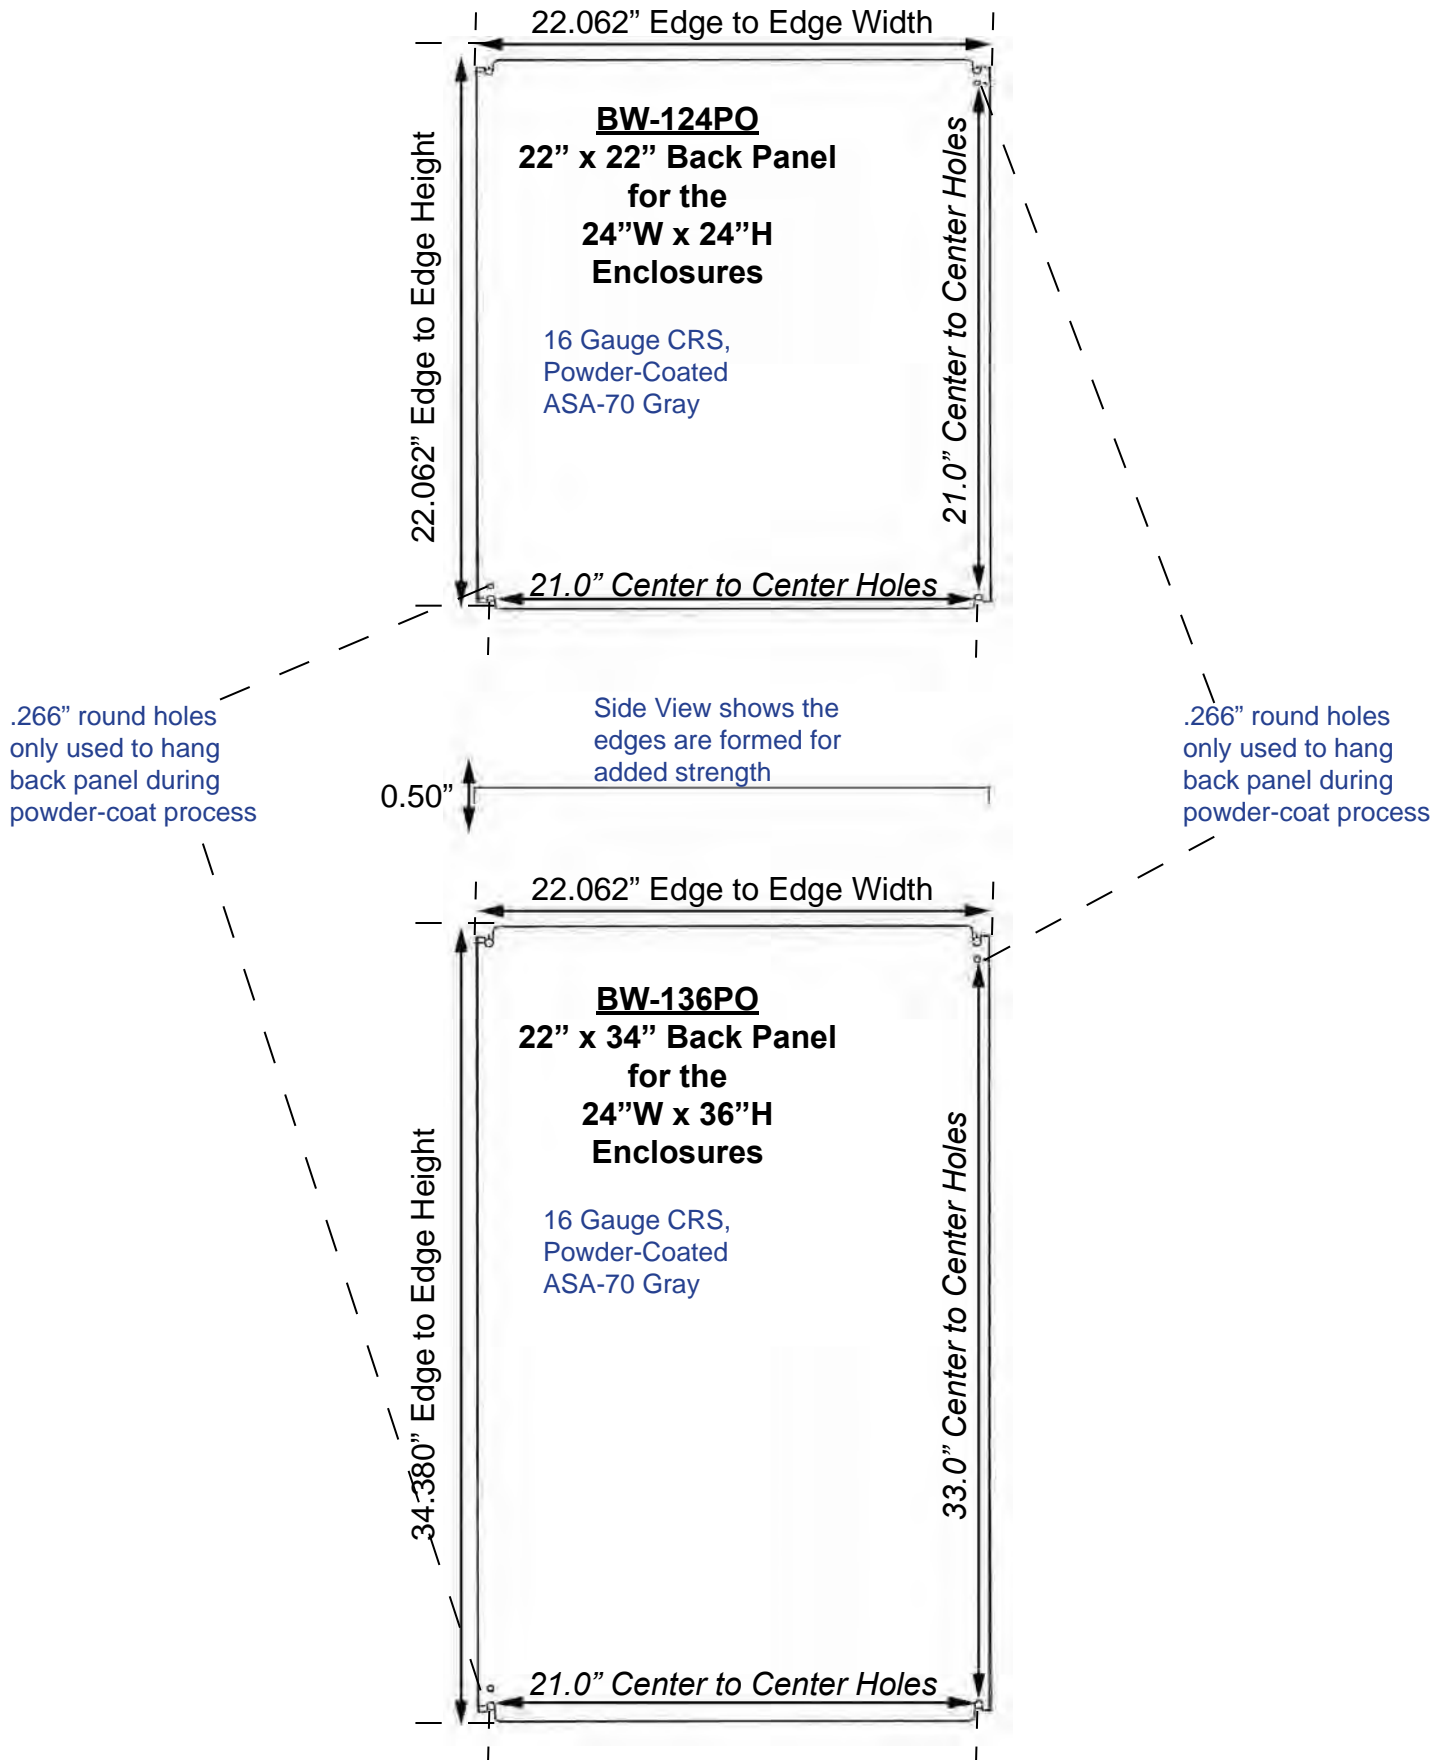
22.062” Edge to Edge Width

22.062” Edge to Edge Height

BW-124PO
22” x 22” Back Panel
for the
24”W x 24”H
Enclosures

16 Gauge CRS,
Powder-Coated
ASA-70 Gray

21.0” Center to Center Holes

21.0” Center to Center Holes

.266” round holes only used to hang back panel during powder-coat process

Side View shows the edges are formed for added strength

0.50”

.266” round holes only used to hang back panel during powder-coat process

22.062” Edge to Edge Width

34.380” Edge to Edge Height

BW-136PO
22” x 34” Back Panel
for the
24”W x 36”H
Enclosures

16 Gauge CRS,
Powder-Coated
ASA-70 Gray

33.0” Center to Center Holes

21.0” Center to Center Holes